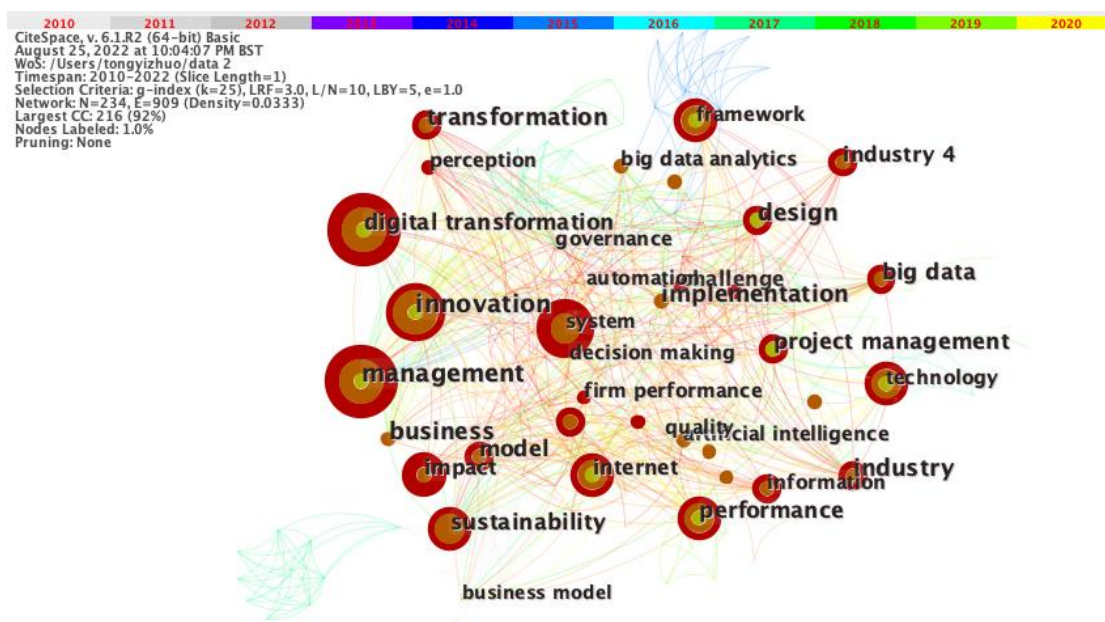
2010 2011 2012 2013 2014 2015 2016 2017 2018 2019 2020

CiteSpace, v. 6.1.R2 (64-bit) Basic
August 25, 2022 at 10:04:07 PM BST
WoS: /Users/tongyizhuo/data 2
Timespan: 2010-2022 (Slice Length=1)
Selection Criteria: g-index (k=25), LRF=3.0, L/N=10, LBY=5, e=1.0
Network: N=234, E=909 (Density=0.0333)
Largest CC: 216 (92%)
Nodes Labeled: 1.0%
Pruning: None

transformation
framework
perception
big data analytics
industry 4
digital transformation
design
governance
automation
challenge
big data
implementation
innovation
system
project management
decision making
management
technology
firm performance
business
quality
artificial intelligence
model
impact
internet
industry
information
sustainability
performance
business model